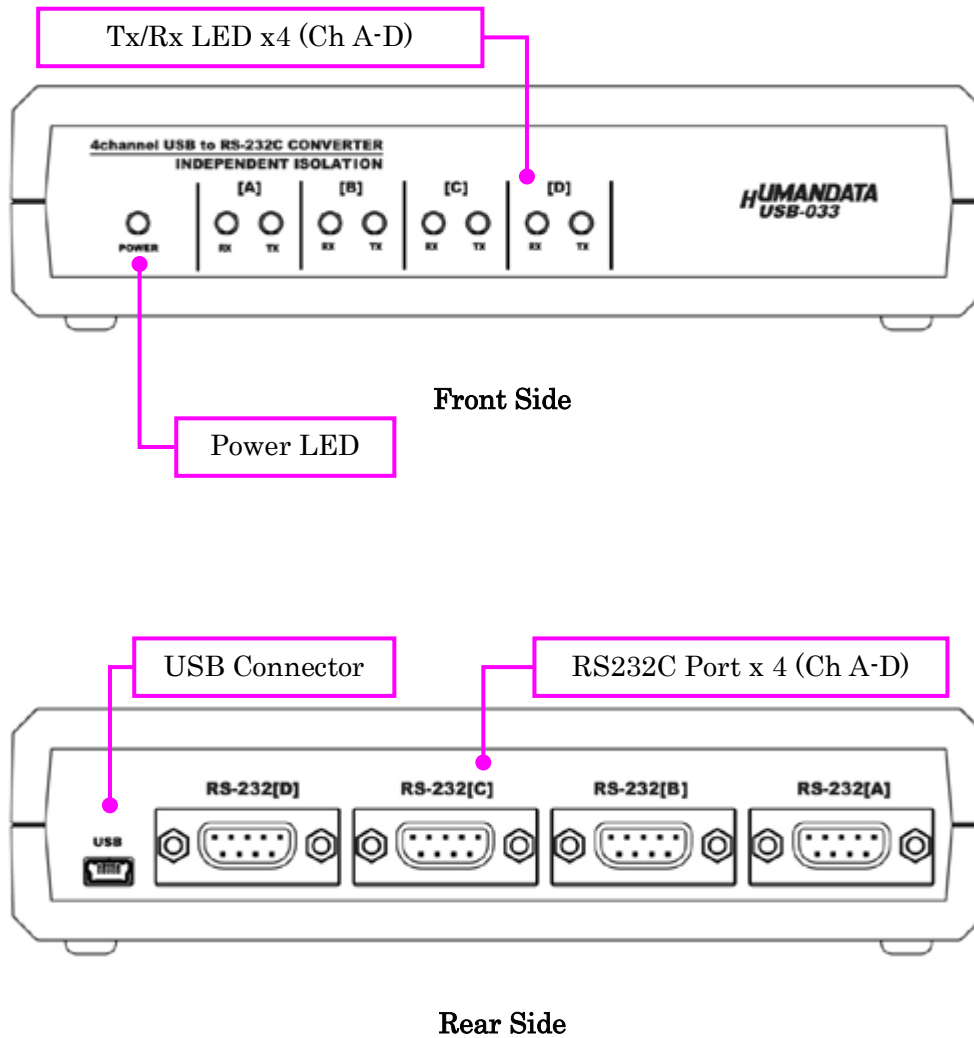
Tx/Rx LED x4 (Ch A-D)

4channel USB to RS-232C CONVERTER
INDEPENDENT ISOLATION

POWER

[A]
RX TX

[B]
RX TX

[C]
RX TX

[D]
RX TX

HUMANDATA
USB-033

Front Side

Power LED

USB Connector

RS232C Port x 4 (Ch A-D)

RS-232[D]

RS-232[C]

RS-232[B]

RS-232[A]

USB

Rear Side